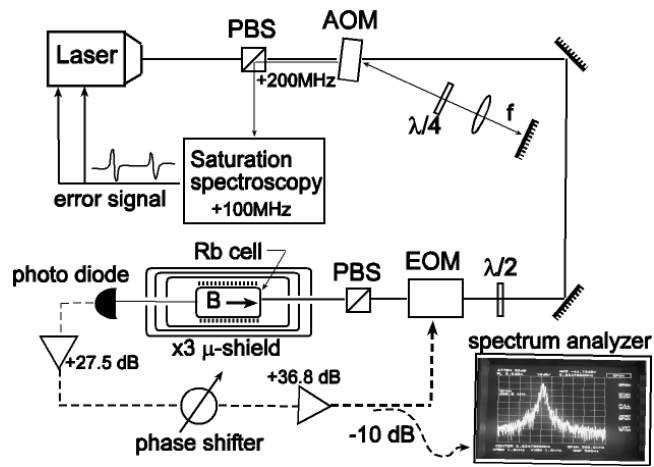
Laser

PBS

AOM

+200MHz

$\lambda/4$

f

Saturation spectroscopy +100MHz

error signal

Rb cell

B

photo diode

PBS

EOM

$\lambda/2$

x3 $\mu$-shield

+27.5 dB

+36.8 dB

phase shifter

-10 dB

spectrum analyzer